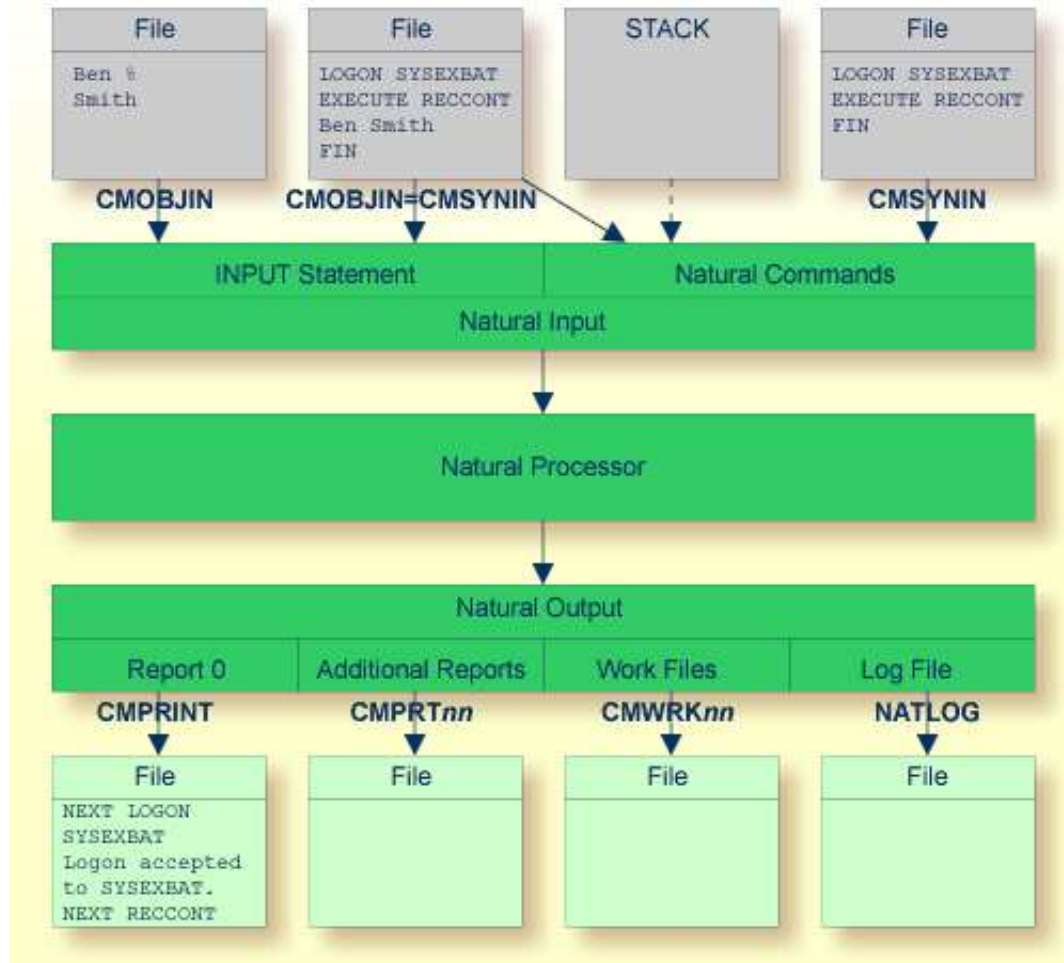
File

Ben %
Smith

File

LOGON SYSEXBAT
EXECUTE RECCONT
Ben Smith
FIN

STACK

File

LOGON SYSEXBAT
EXECUTE RECCONT
FIN

CMOBJIN

CMOBJIN=CMSYNIN

CMSYNIN

INPUT Statement

Natural Commands

Natural Input

Natural Processor

Natural Output

Report 0

Additional Reports

Work Files

Log File

CMPRINT

CMPRT*nn*

CMWRK*nn*

NATLOG

File

NEXT LOGON
SYSEXBAT
Logon accepted
to SYSEXBAT.
NEXT RECCONT

File

File

File